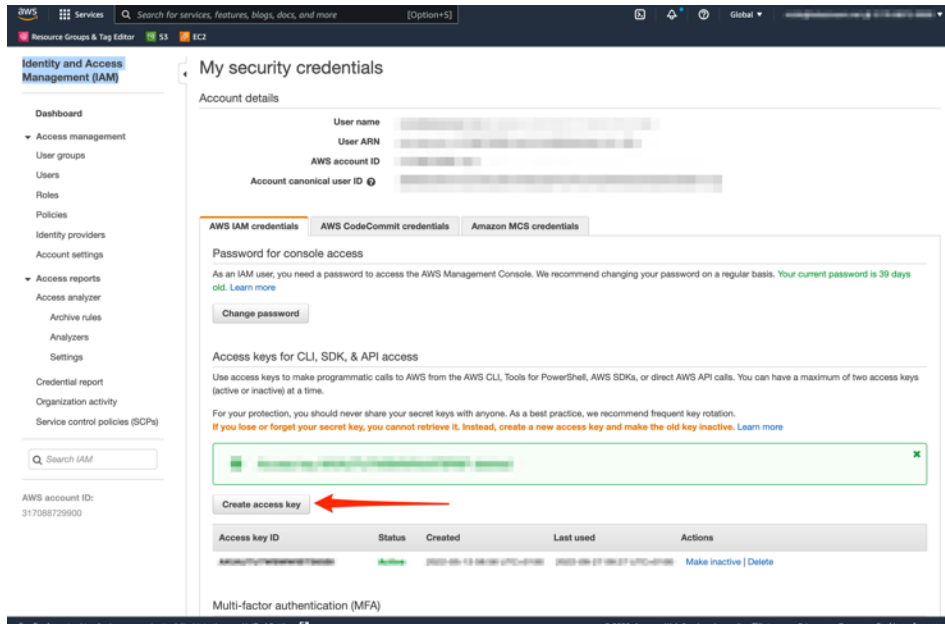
aws Services Search for services, features, blogs, docs, and more [Option+S] Global ▾ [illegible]

Resource Groups & Tag Editor S3 EC2

Identity and Access Management (IAM)

Dashboard

▾ Access management

User groups

Users

Roles

Policies

Identity providers

Account settings

▾ Access reports

Access analyzer

Archive rules

Analyzers

Settings

Credential report

Organization activity

Service control policies (SCPs)

Search IAM

AWS account ID:
317088729900

My security credentials

Account details

User name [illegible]

User ARN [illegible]

AWS account ID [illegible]

Account canonical user ID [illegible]

AWS IAM credentials | AWS CodeCommit credentials | Amazon MCS credentials

Password for console access

As an IAM user, you need a password to access the AWS Management Console. We recommend changing your password on a regular basis. Your current password is 39 days old. Learn more

Change password

Access keys for CLI, SDK, & API access

Use access keys to make programmatic calls to AWS from the AWS CLI, Tools for PowerShell, AWS SDKs, or direct AWS API calls. You can have a maximum of two access keys (active or inactive) at a time.

For your protection, you should never share your secret keys with anyone. As a best practice, we recommend frequent key rotation.
If you lose or forget your secret key, you cannot retrieve it. Instead, create a new access key and make the old key inactive. Learn more

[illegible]

Create access key

| Access key ID | Status | Created | Last used | Actions |
|---|---|---|---|---|
| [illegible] | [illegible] | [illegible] | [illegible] | Make inactive \| Delete |

Multi-factor authentication (MFA)